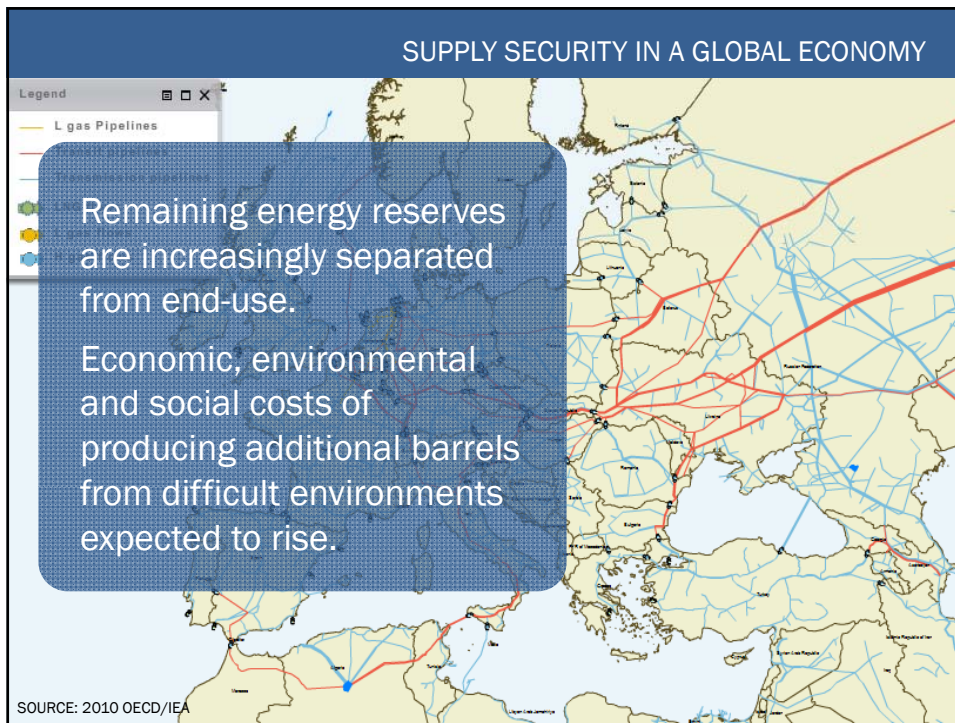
SUPPLY SECURITY IN A GLOBAL ECONOMY

Legend

L gas Pipelines

Remaining energy reserves are increasingly separated from end-use.

Economic, environmental and social costs of producing additional barrels from difficult environments expected to rise.

SOURCE: 2010 OECD/IEA